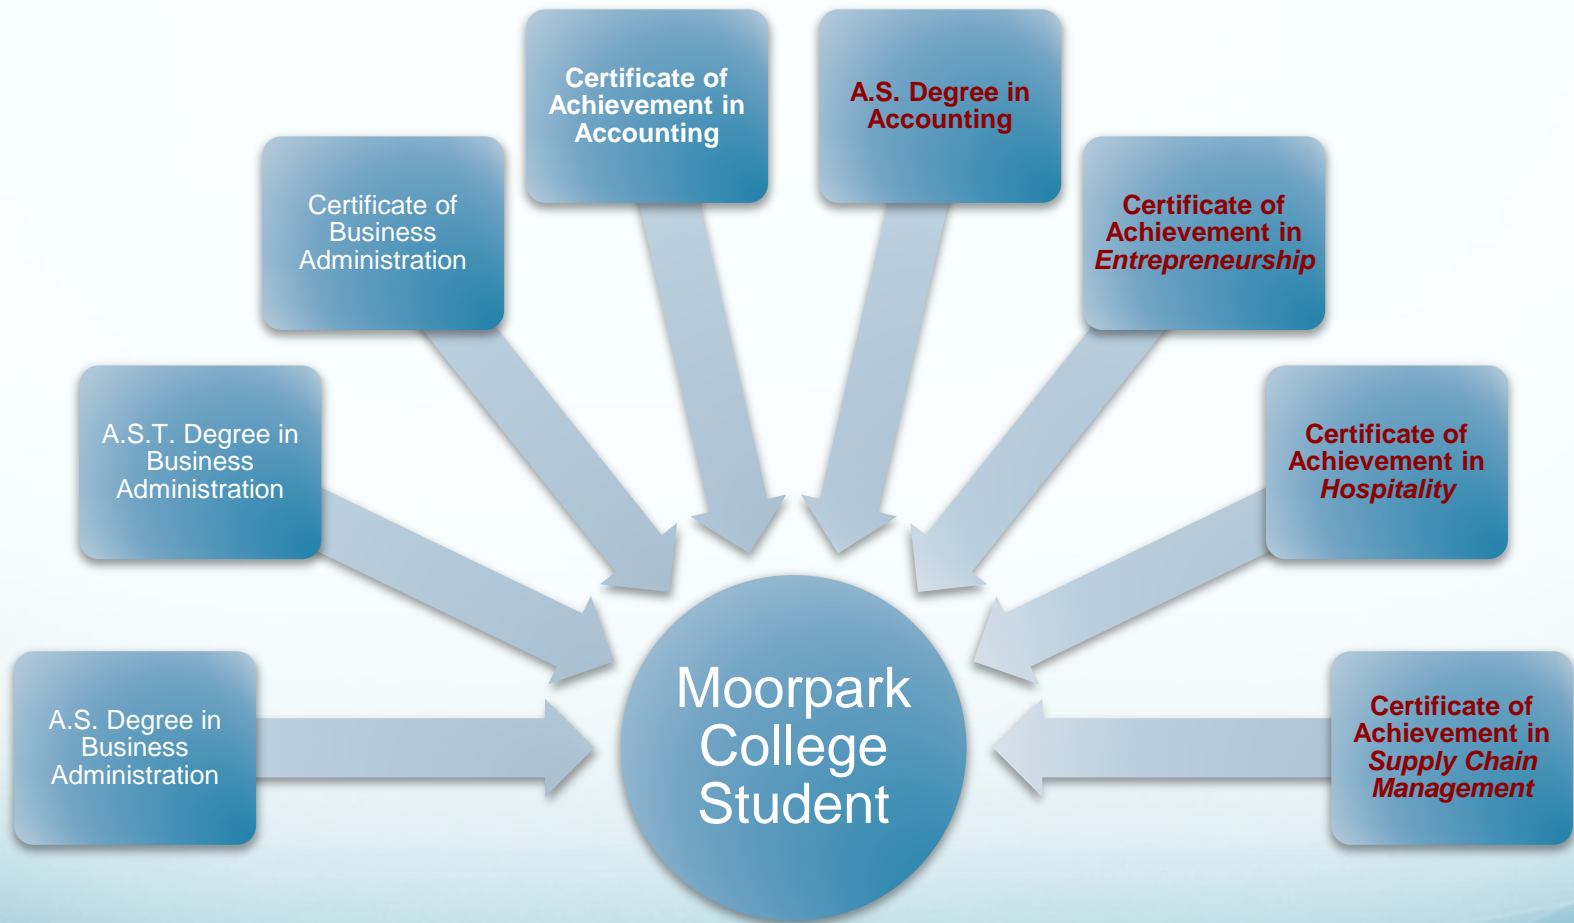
A.S. Degree in Business Administration

A.S.T. Degree in Business Administration

Certificate of Business Administration

Certificate of Achievement in Accounting

A.S. Degree in Accounting

Certificate of Achievement in Entrepreneurship

Certificate of Achievement in Hospitality

Certificate of Achievement in Supply Chain Management

Moorpark College Student